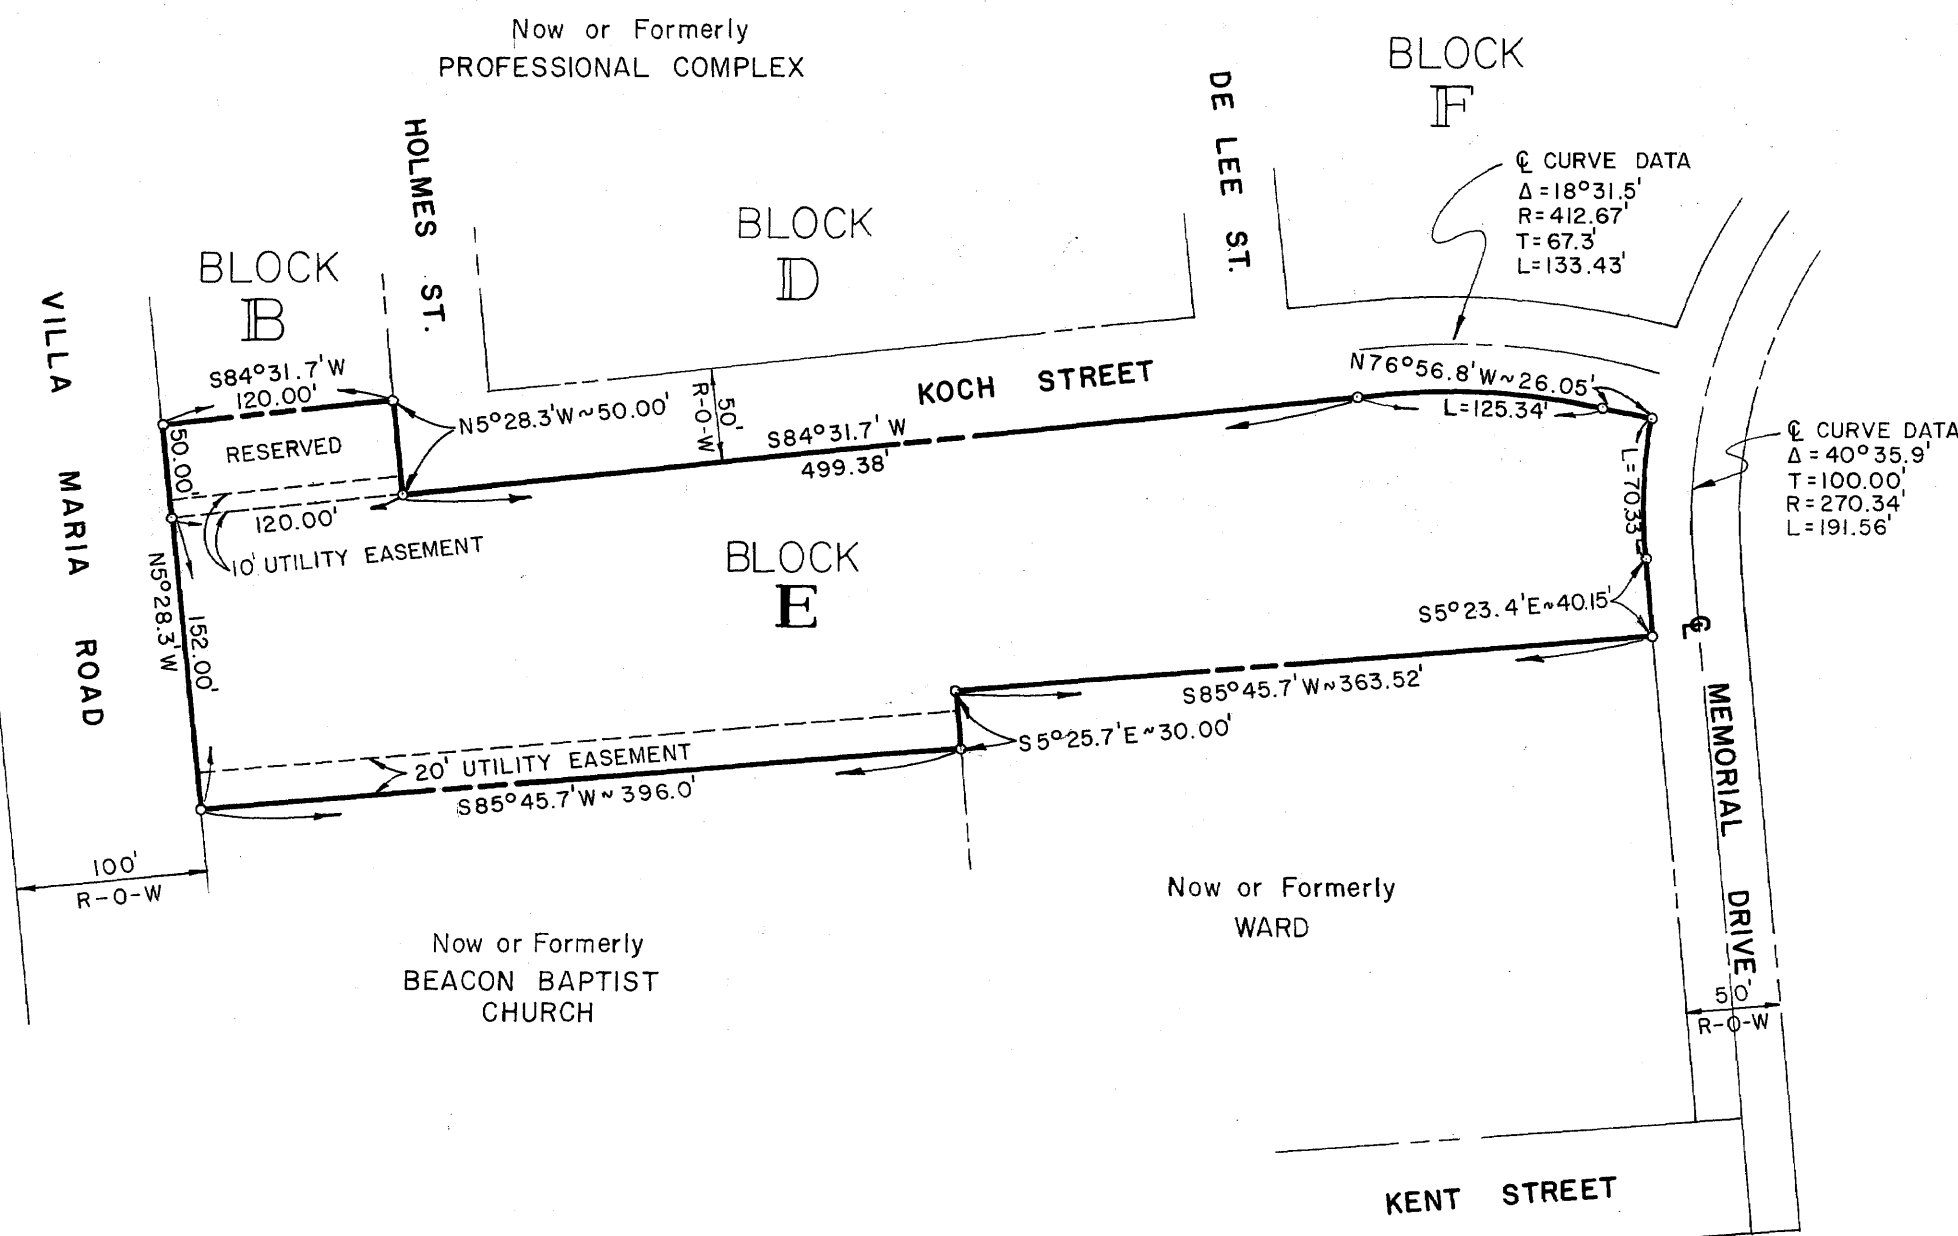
Now or Formerly
PROFESSIONAL COMPLEX

BLOCK
F

DE LEE ST.

HOLMES ST.

BLOCK
D

BLOCK
B

VILLA MARIA ROAD

℄ CURVE DATA
$\Delta = 18°31.5'$
R= 412.67'
T= 67.3'
L= 133.43'

S84°31.7'W
120.00'

RESERVED

50.00'

N5°28.3'W~50.00'

50' R-O-W

KOCH STREET

S84°31.7' W
499.38'

N76°56.8'W~26.05'
L=125.34'

120.00'

10' UTILITY EASEMENT

BLOCK
E

L=70.33'

S5°23.4'E~40.15'

℄ CURVE DATA
$\Delta = 40°35.9'$
T=100.00'
R=270.34'
L=191.56'

N5°28.3'W
152.00'

S85°45.7'W~363.52'

S5°25.7'E~30.00'

20' UTILITY EASEMENT
S85°45.7'W~396.0'

℄ MEMORIAL DRIVE

100'
R-O-W

Now or Formerly
WARD

Now or Formerly
BEACON BAPTIST
CHURCH

50'
R-O-W

KENT STREET